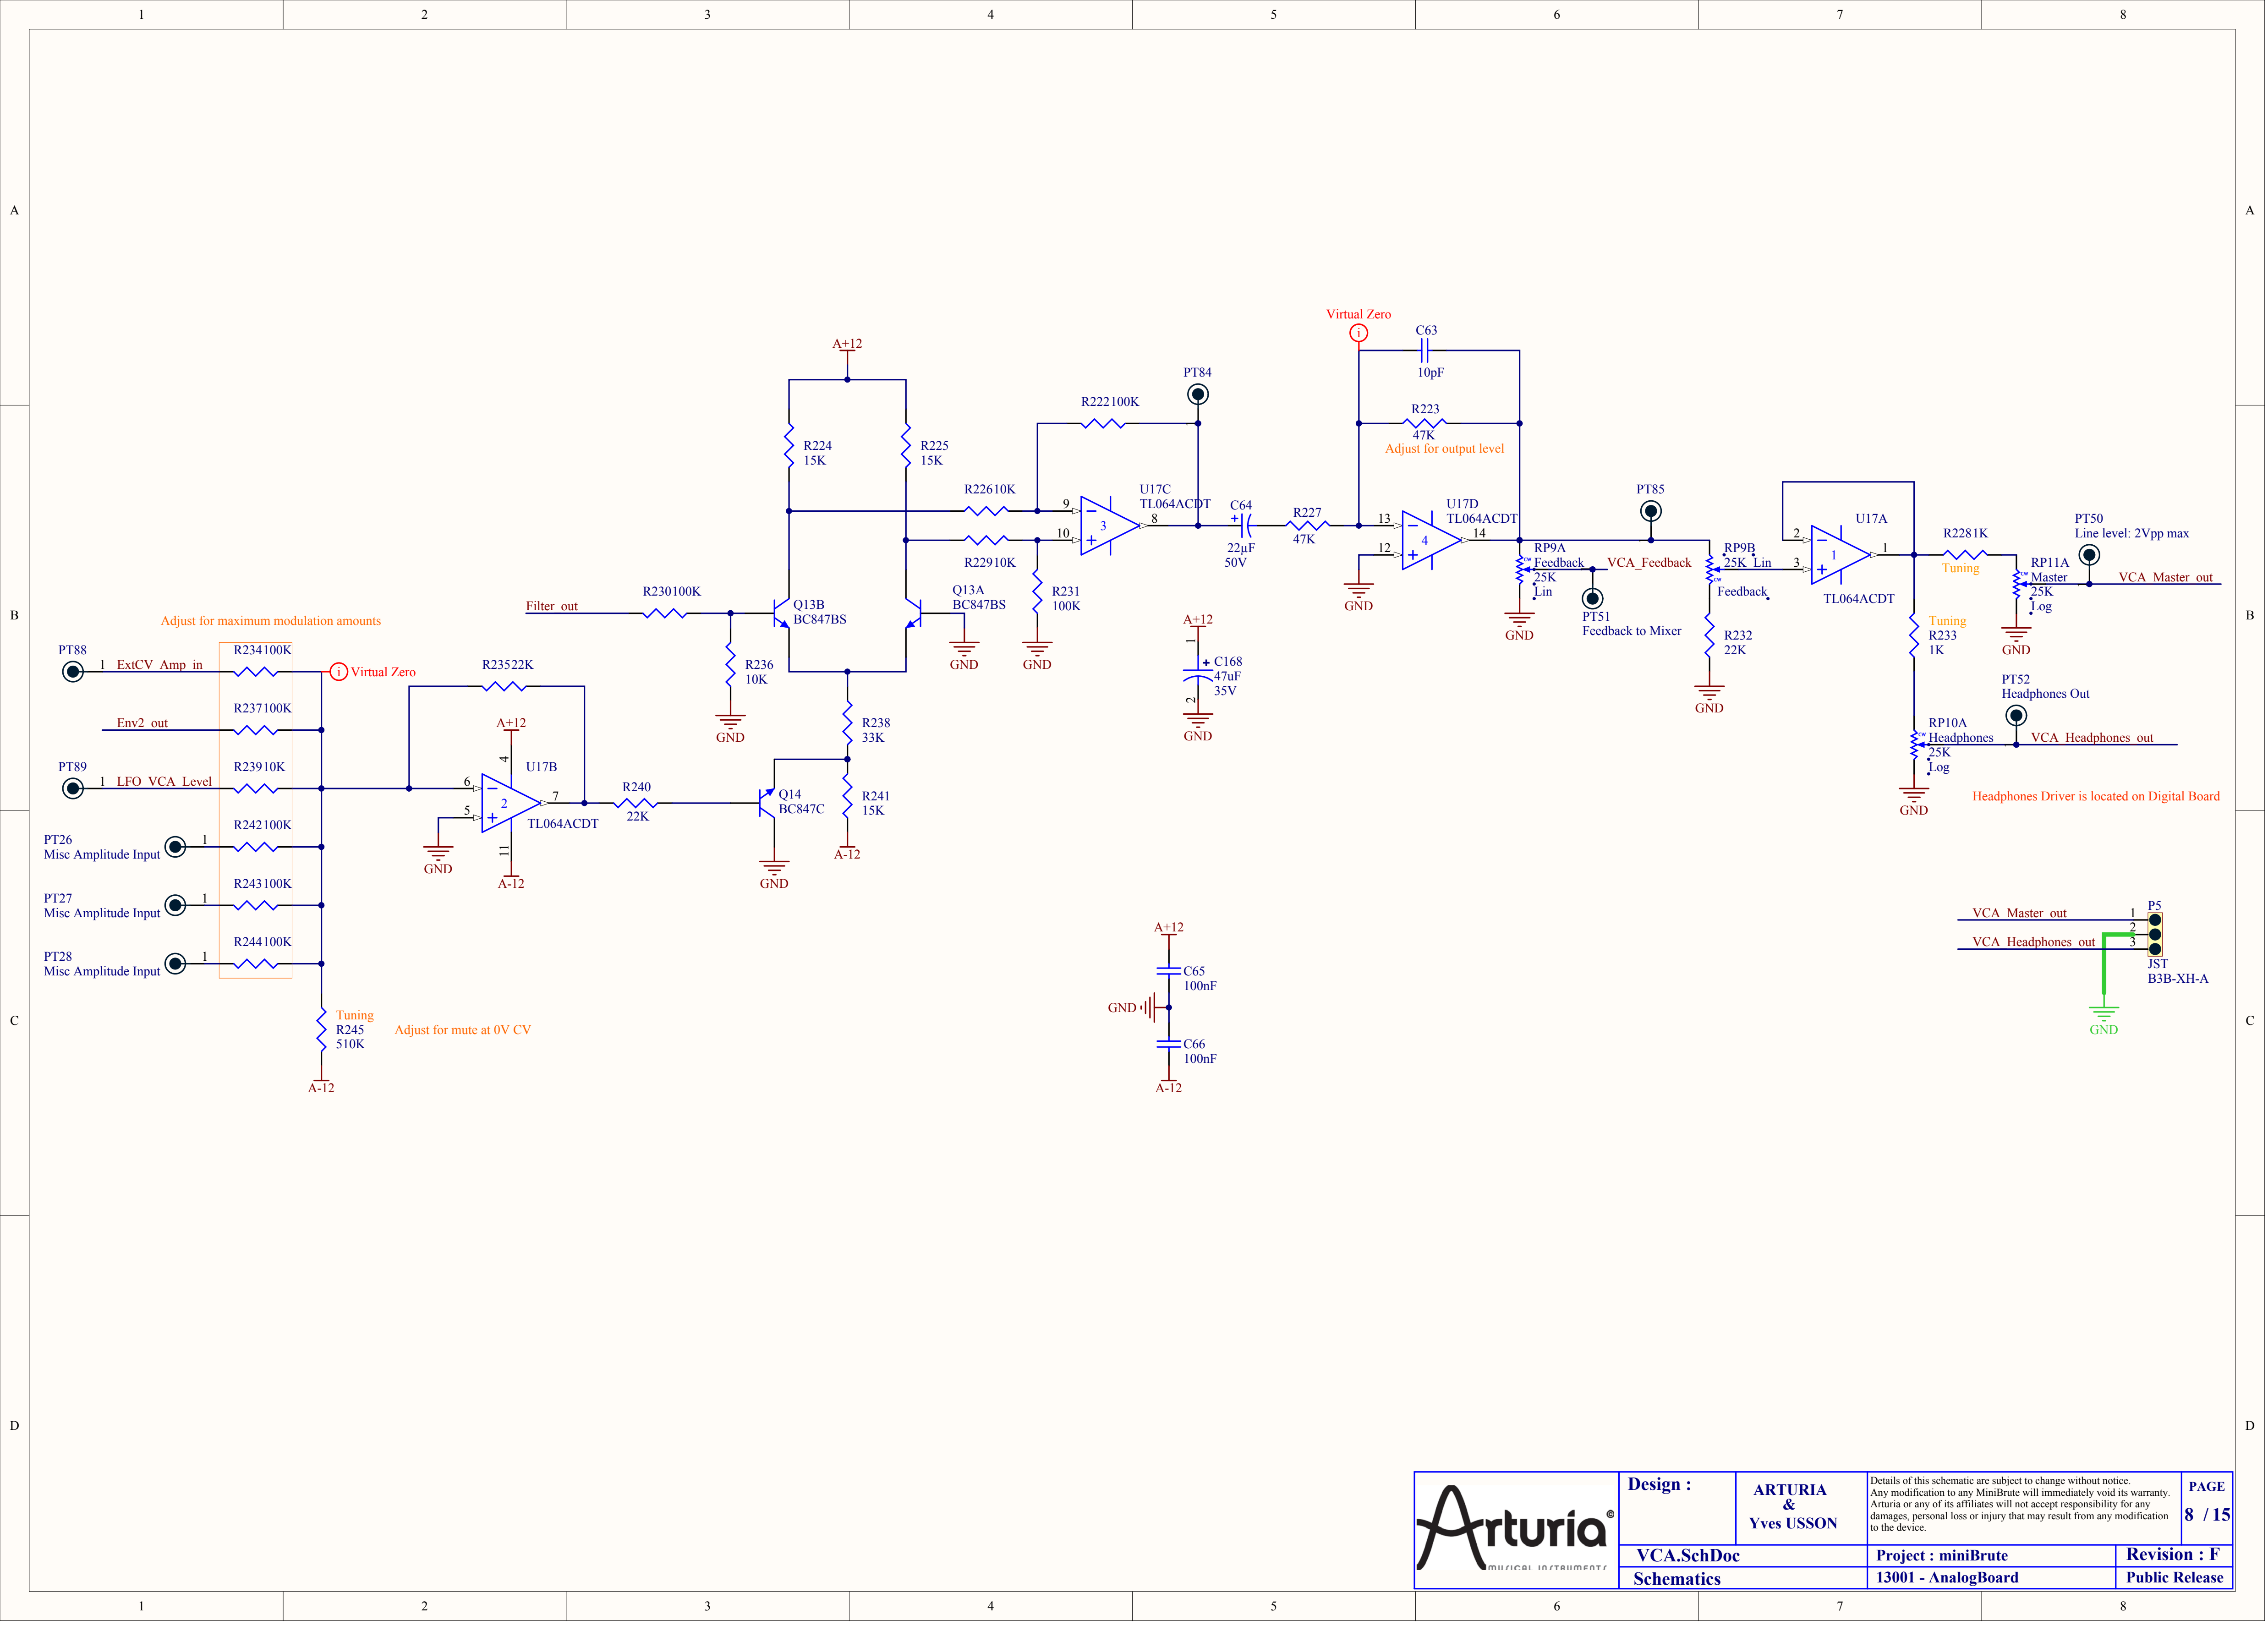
1 2 3 4 5 6 7 8

A

B

C

D

A+12

R224
15K

R225
15K

PT84

R222100K

Virtual Zero

C63

10pF

R223
47K
Adjust for output level

R22610K

U17C
TL064ACDT

9
10
3
8

C64
22µF
50V

R227
47K

13
12
4
14

U17D
TL064ACDT

PT85

U17A

R2281K
Tuning

PT50
Line level: 2Vpp max

R22910K

R231
100K

GND

GND

RP9A
Feedback
25K
Lin

VCA_Feedback

RP9B
25K_Lin
Feedback

2
3
1

TL064ACDT

RP11A
Master
25K
Log

VCA_Master_out

Filter_out

R230100K

Q13B
BC847BS

Q13A
BC847BS

GND

GND

PT51
Feedback to Mixer

R232
22K

Tuning
R233
1K

GND

Adjust for maximum modulation amounts

A+12

C168
47uF
35V

GND

GND

PT52
Headphones Out

PT88
1 ExtCV_Amp_in

R234100K

Virtual Zero

R23522K

R236
10K

GND

RP10A
Headphones
25K
Log

VCA_Headphones_out

Env2_out

R237100K

A+12

R238
33K

PT89
1 LFO_VCA_Level

R23910K

4
U17B
6
5
2
7
11

R240
22K

Q14
BC847C

R241
15K

GND

Headphones Driver is located on Digital Board

PT26
Misc Amplitude Input

R242100K

GND

TL064ACDT

A-12

GND

A-12

PT27
Misc Amplitude Input

R243100K

PT28
Misc Amplitude Input

R244100K

A+12

C65
100nF

GND

C66
100nF

A-12

VCA_Master_out 1
2
VCA_Headphones_out 3

P5

JST
B3B-XH-A

GND

Tuning
R245
510K

Adjust for mute at 0V CV

A-12

Arturia®
MUSICAL INSTRUMENTS

Design :

ARTURIA
&
Yves USSON

Details of this schematic are subject to change without notice.
Any modification to any MiniBrute will immediately void its warranty.
Arturia or any of its affiliates will not accept responsibility for any damages, personal loss or injury that may result from any modification to the device.

PAGE
8 / 15

VCA.SchDoc
Schematics

Project : miniBrute
13001 - AnalogBoard

Revision : F
Public Release